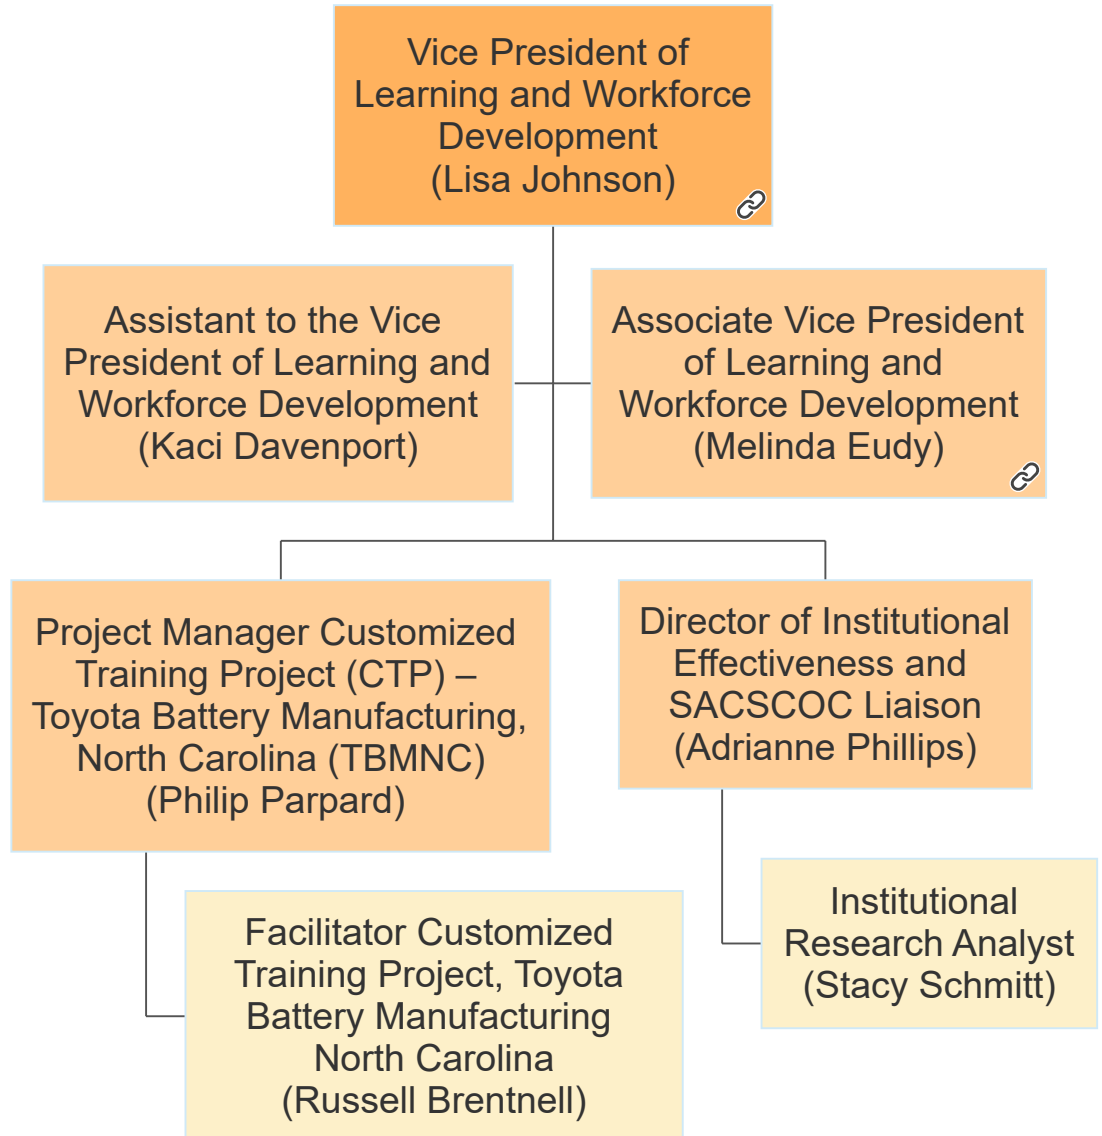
Vice President of Learning and Workforce Development
(Lisa Johnson)

Assistant to the Vice President of Learning and Workforce Development
(Kaci Davenport)

Associate Vice President of Learning and Workforce Development
(Melinda Eudy)

Project Manager Customized Training Project (CTP) – Toyota Battery Manufacturing, North Carolina (TBMNC)
(Philip Parpard)

Director of Institutional Effectiveness and SACSCOC Liaison
(Adrianne Phillips)

Facilitator Customized Training Project, Toyota Battery Manufacturing North Carolina
(Russell Brentnell)

Institutional Research Analyst
(Stacy Schmitt)